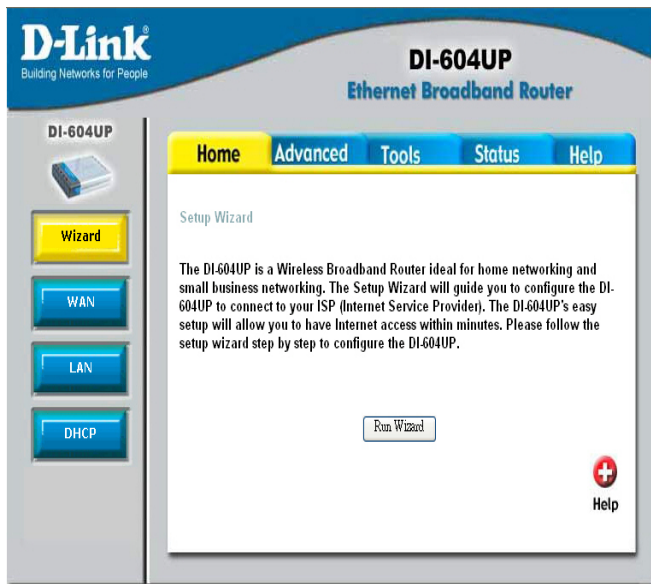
D-Link®
Building Networks for People

DI-604UP
Ethernet Broadband Router

DI-604UP

Home | Advanced | Tools | Status | Help

Wizard

WAN

LAN

DHCP

Setup Wizard

The DI-604UP is a Wireless Broadband Router ideal for home networking and small business networking. The Setup Wizard will guide you to configure the DI-604UP to connect to your ISP (Internet Service Provider). The DI-604UP's easy setup will allow you to have Internet access within minutes. Please follow the setup wizard step by step to configure the DI-604UP.

Run Wizard

Help